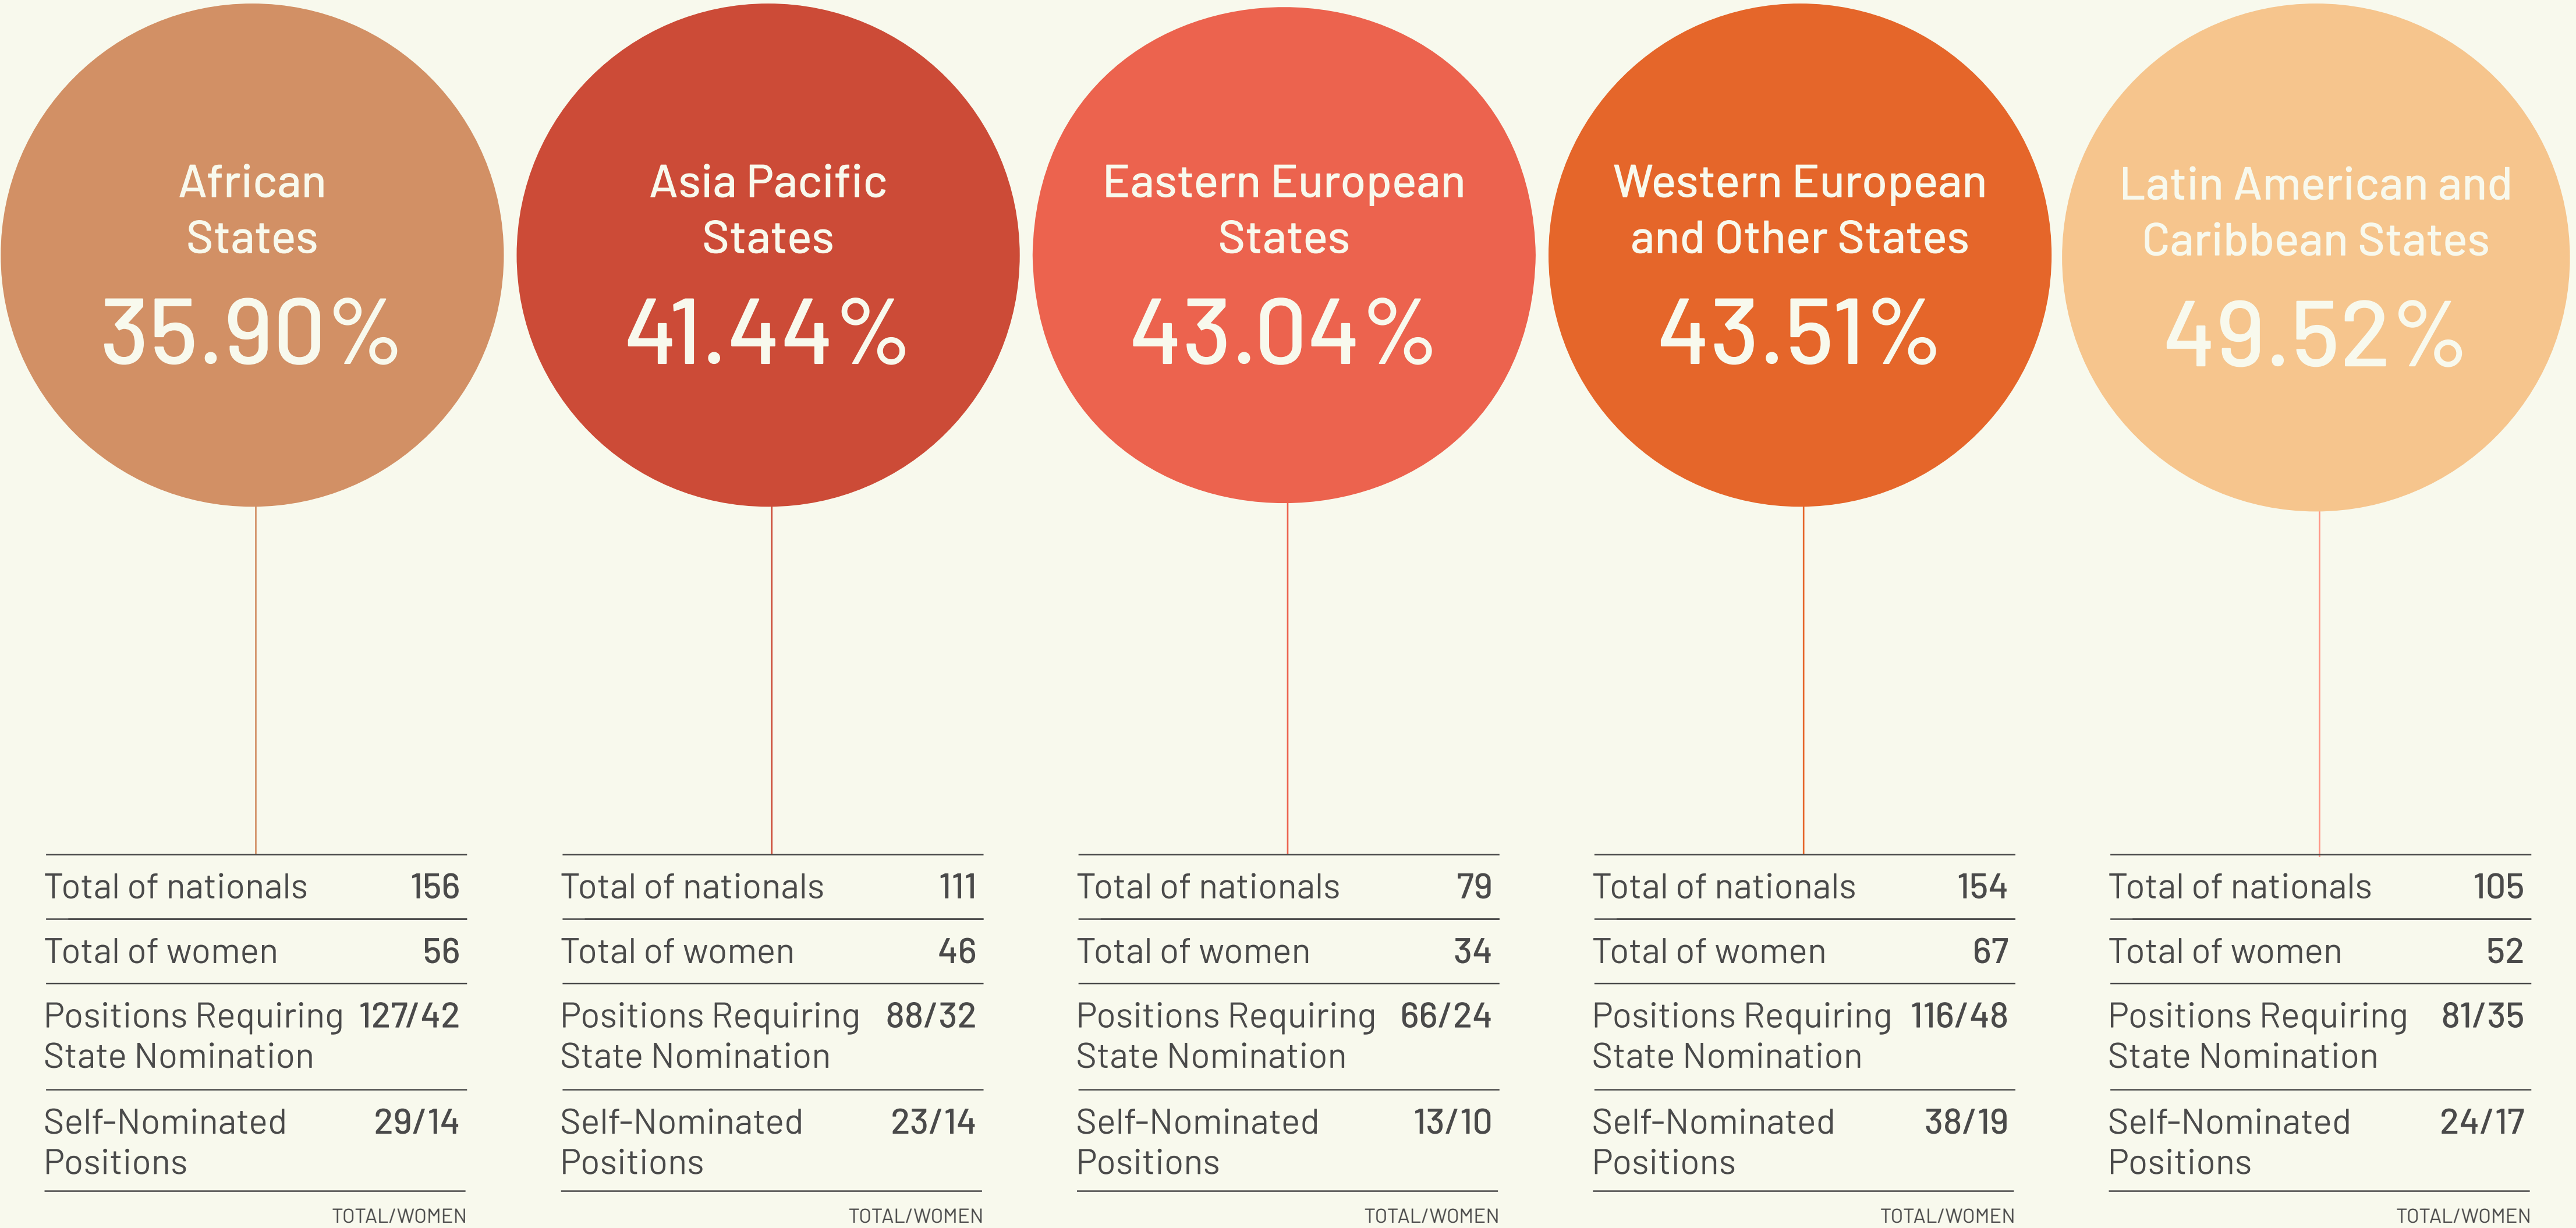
African States
35.90%

| | |
|---|---|
| Total of nationals | 156 |
| Total of women | 56 |
| Positions Requiring State Nomination | 127/42 |
| Self-Nominated Positions | 29/14 |

TOTAL/WOMEN

Asia Pacific States
41.44%

| | |
|---|---|
| Total of nationals | 111 |
| Total of women | 46 |
| Positions Requiring State Nomination | 88/32 |
| Self-Nominated Positions | 23/14 |

TOTAL/WOMEN

Eastern European States
43.04%

| | |
|---|---|
| Total of nationals | 79 |
| Total of women | 34 |
| Positions Requiring State Nomination | 66/24 |
| Self-Nominated Positions | 13/10 |

TOTAL/WOMEN

Western European and Other States
43.51%

| | |
|---|---|
| Total of nationals | 154 |
| Total of women | 67 |
| Positions Requiring State Nomination | 116/48 |
| Self-Nominated Positions | 38/19 |

TOTAL/WOMEN

Latin American and Caribbean States
49.52%

| | |
|---|---|
| Total of nationals | 105 |
| Total of women | 52 |
| Positions Requiring State Nomination | 81/35 |
| Self-Nominated Positions | 24/17 |

TOTAL/WOMEN